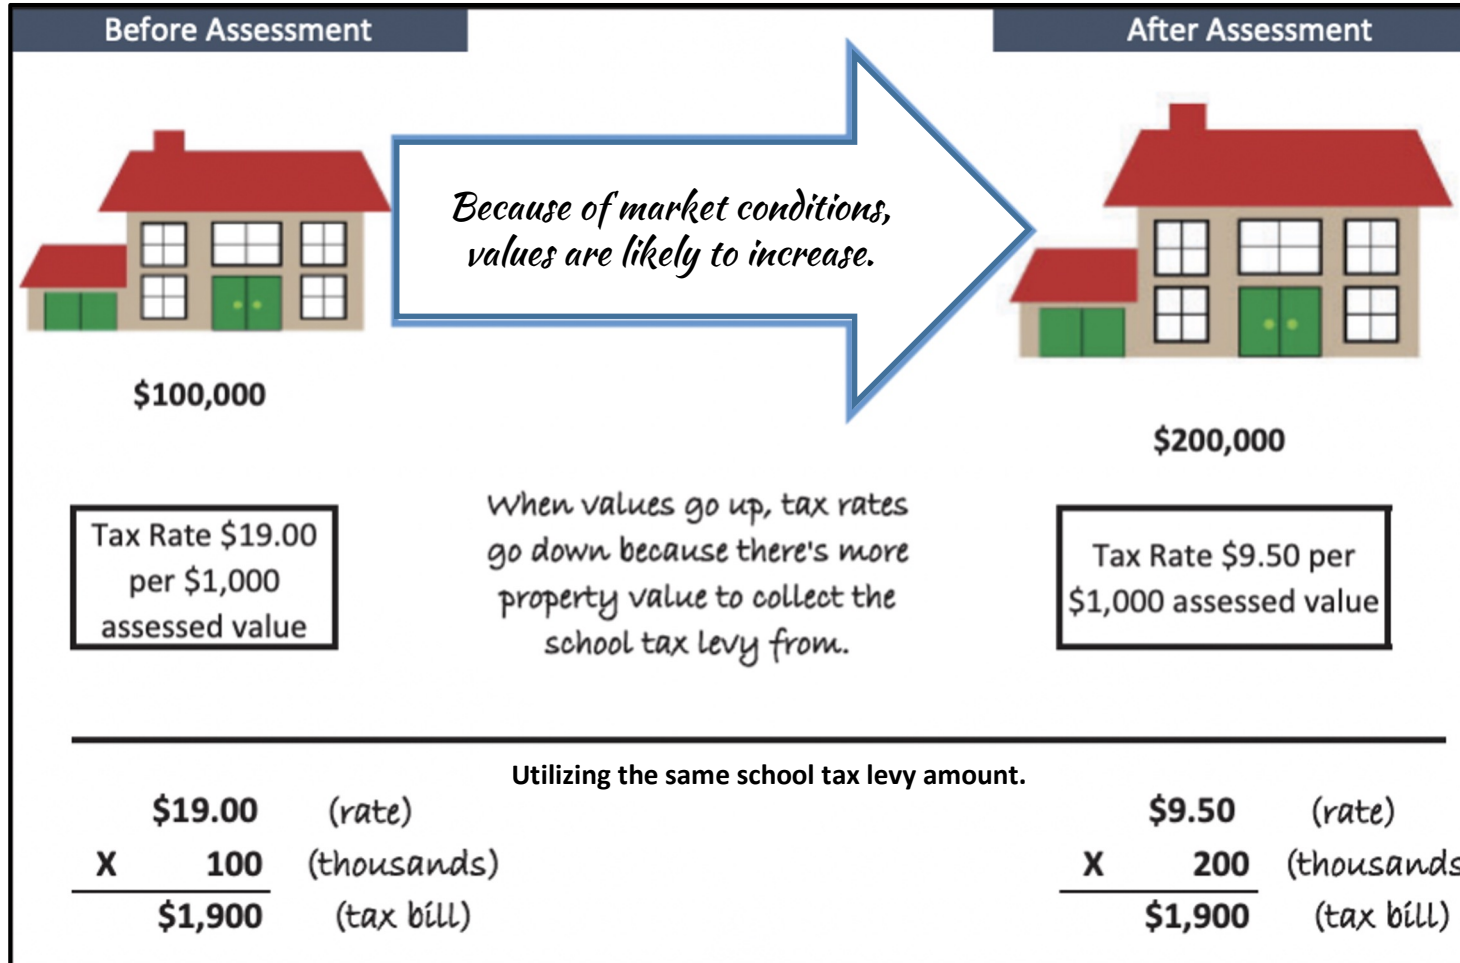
Before Assessment

After Assessment

Because of market conditions, values are likely to increase.

$100,000

$200,000

Tax Rate $19.00 per $1,000 assessed value

When values go up, tax rates go down because there's more property value to collect the school tax levy from.

Tax Rate $9.50 per $1,000 assessed value

Utilizing the same school tax levy amount.

$19.00 (rate)
X 100 (thousands)
$1,900 (tax bill)

$9.50 (rate)
X 200 (thousands
$1,900 (tax bill)